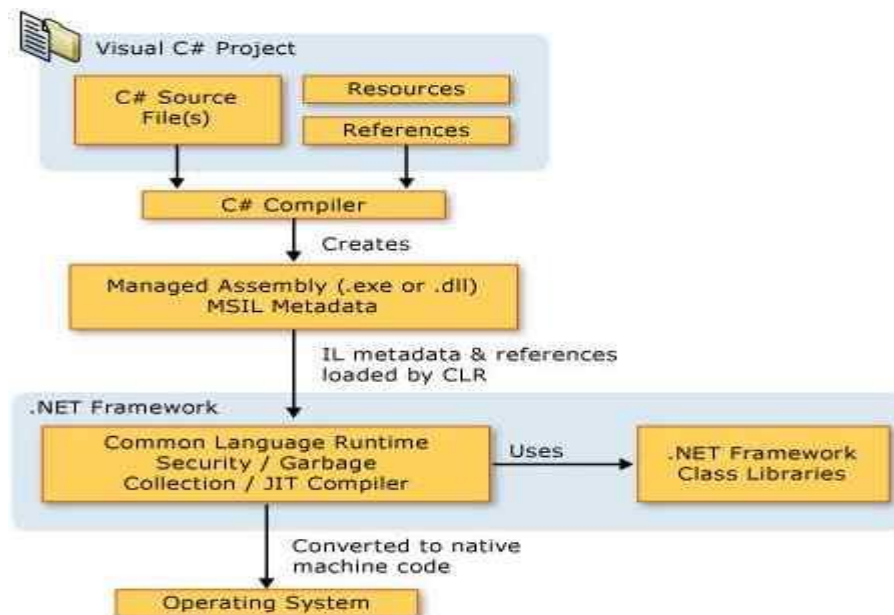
Visual C# Project

C# Source File(s)

Resources

References

C# Compiler

Creates

Managed Assembly (.exe or .dll) MSIL Metadata

IL metadata & references loaded by CLR

.NET Framework

Common Language Runtime Security / Garbage Collection / JIT Compiler

Uses

.NET Framework Class Libraries

Converted to native machine code

Operating System